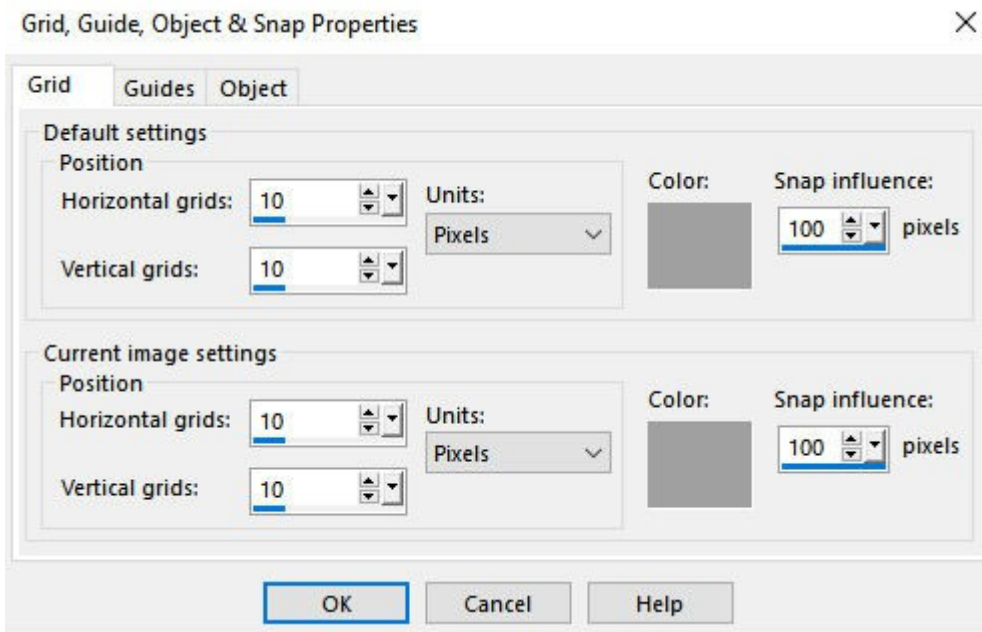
Grid, Guide, Object & Snap Properties

×

Grid | Guides | Object

Default settings

Position

Horizontal grids: 10

Vertical grids: 10

Units: Pixels

Color:

Snap influence: 100 pixels

Current image settings

Position

Horizontal grids: 10

Vertical grids: 10

Units: Pixels

Color:

Snap influence: 100 pixels

OK | Cancel | Help